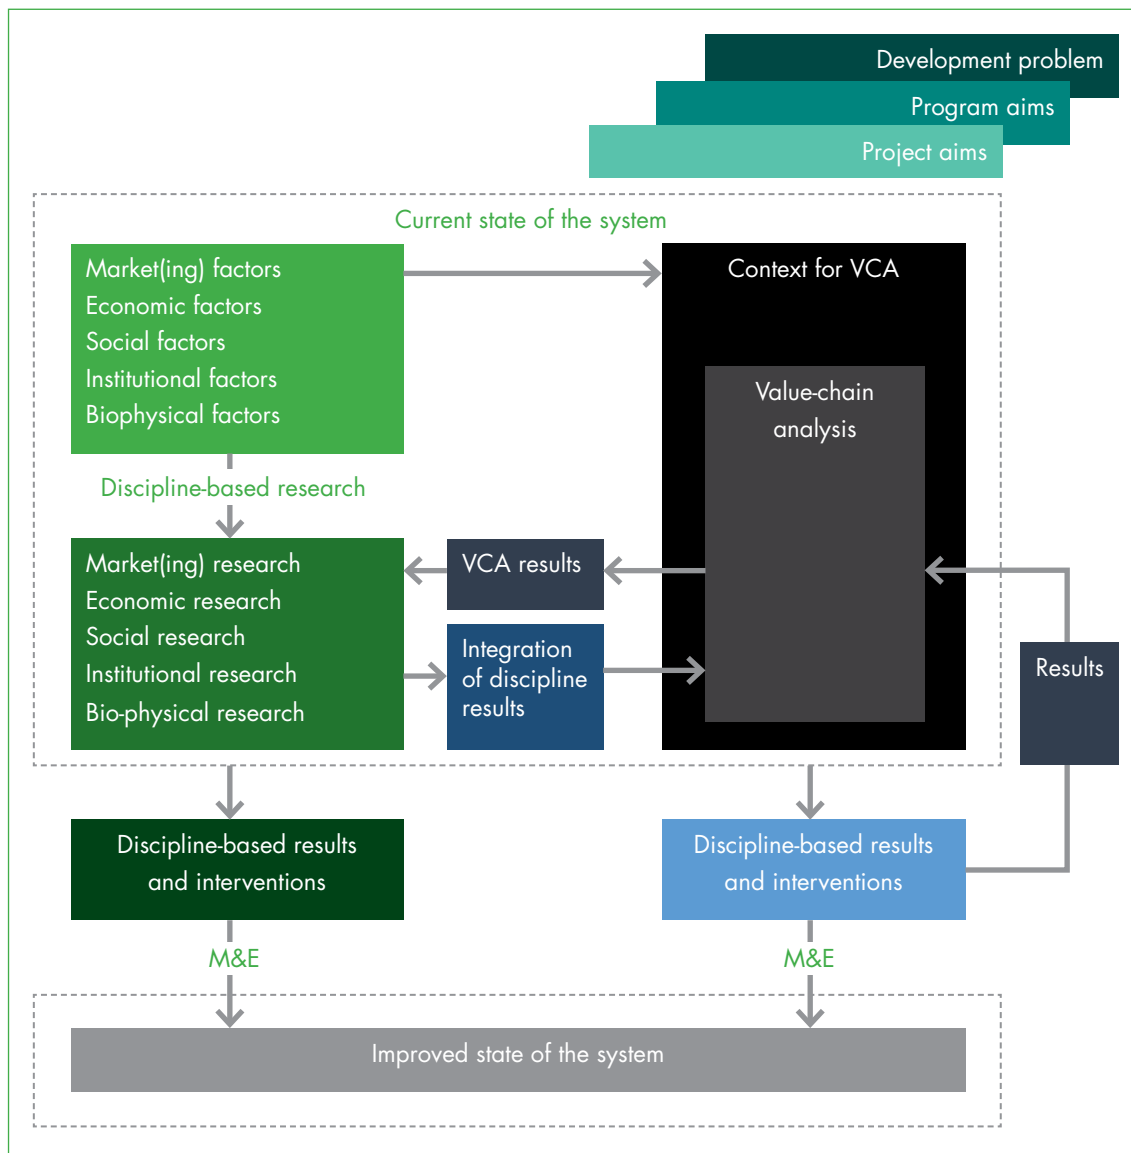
Development problem
Program aims
Project aims

Current state of the system

Market(ing) factors
Economic factors
Social factors
Institutional factors
Biophysical factors

Context for VCA

Value-chain analysis

Discipline-based research

Market(ing) research
Economic research
Social research
Institutional research
Bio-physical research

VCA results

Integration of discipline results

Results

Discipline-based results and interventions

Discipline-based results and interventions

M&E

M&E

Improved state of the system